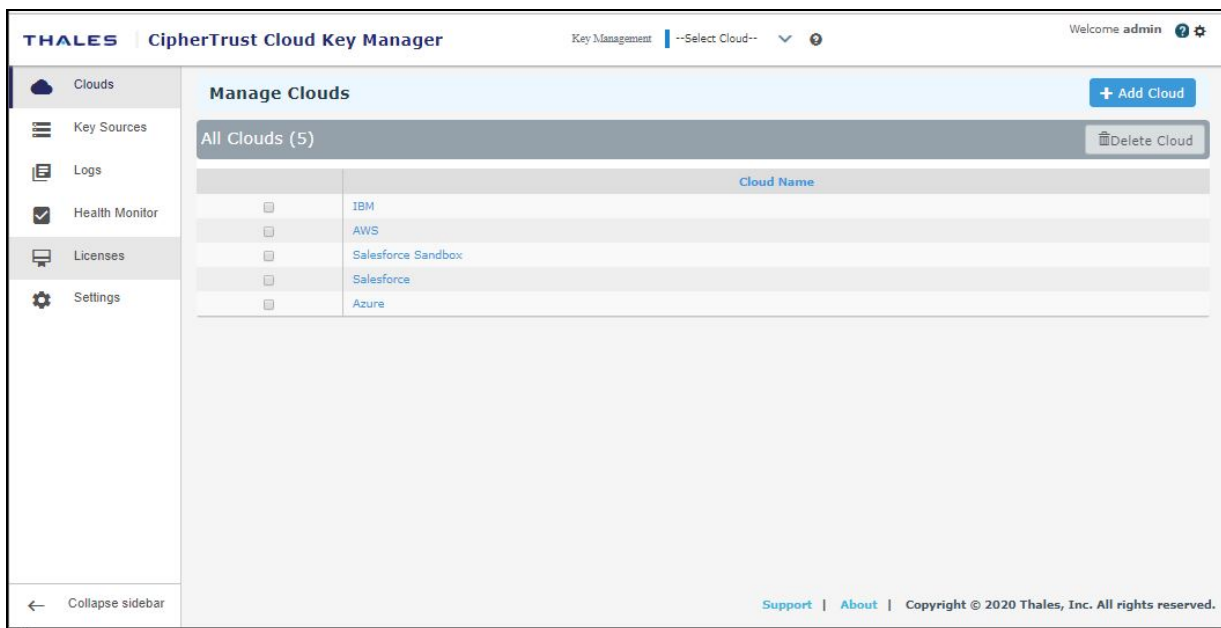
THALES | CipherTrust Cloud Key Manager

Key Management | --Select Cloud--

Welcome admin

Clouds
Key Sources
Logs
Health Monitor
Licenses
Settings

Manage Clouds

+ Add Cloud

All Clouds (5)

Delete Cloud

| | Cloud Name |
|---|---|
| | IBM |
| | AWS |
| | Salesforce Sandbox |
| | Salesforce |
| | Azure |

← Collapse sidebar

Support | About | Copyright © 2020 Thales, Inc. All rights reserved.